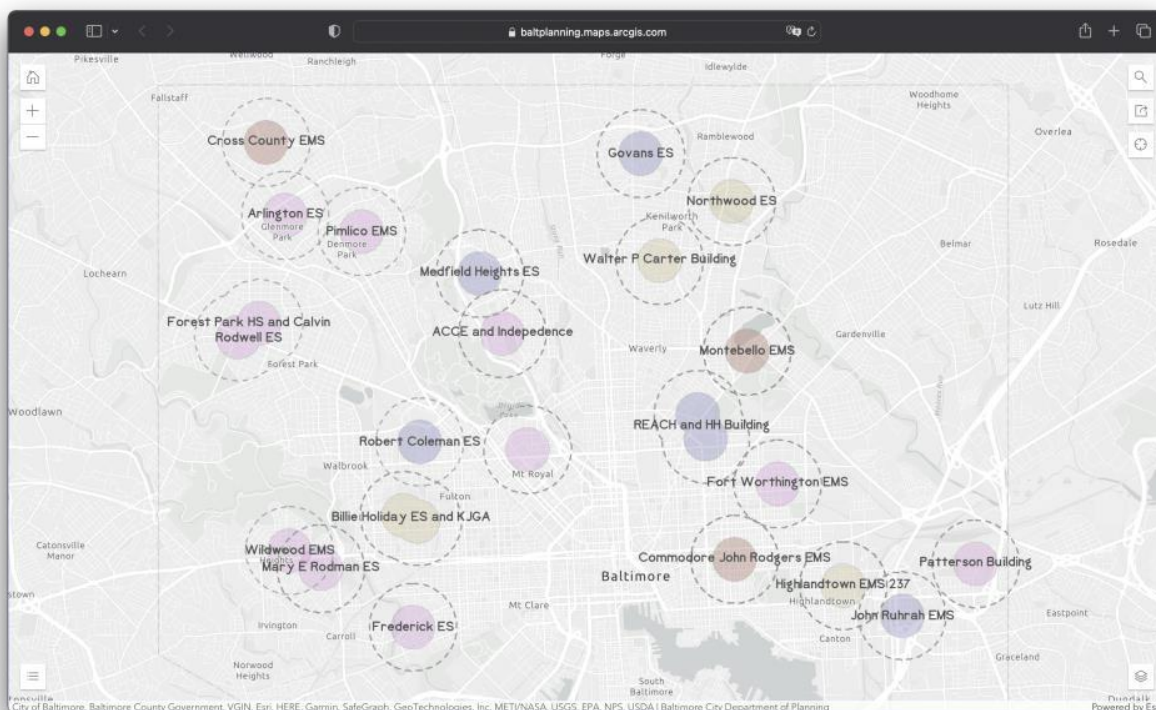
baltplanning.maps.arcgis.com

Pikesville
Wellwood
Ranchleigh
Forge
Idlewylde
Fallstaff
Woodhome Heights
Overlea
Cross County EMS
Govans ES
Ramblewood
Northwood ES
Arlington ES
Glenmore Park
Pimlico EMS
Denmore Park
Kenilworth Park
Walter P Carter Building
Belmar
Rosedale
Lochearn
Medfield Heights ES
Lutz Hill
Forest Park HS and Calvin Rodwell ES
ACCE and Indepedence
Waverly
Montebello EMS
Gardenville
Forest Park
Woodlawn
REACH and HH Building
Robert Coleman ES
Mt Royal
Walbrook
Fort Worthington EMS
Fulton
Billie Holiday ES and KJGA
Catonsville Manor
Wildwood EMS
Mary E Rodman ES
Commodore John Rodgers EMS
Baltimore
Patterson Building
Highlandtown EMS 237
Highlandtown
Mt Clare
John Ruhrah EMS
Irvington
Carroll
Frederick ES
Canton
Eastpoint
Norwood Heights
Graceland
South Baltimore
Dundalk
City of Baltimore, Baltimore County Government, VGIN, Esri, HERE, Garmin, SafeGraph, GeoTechnologies, Inc, METI/NASA, USGS, EPA, NPS, USDA | Baltimore City Department of Planning
Powered by Es